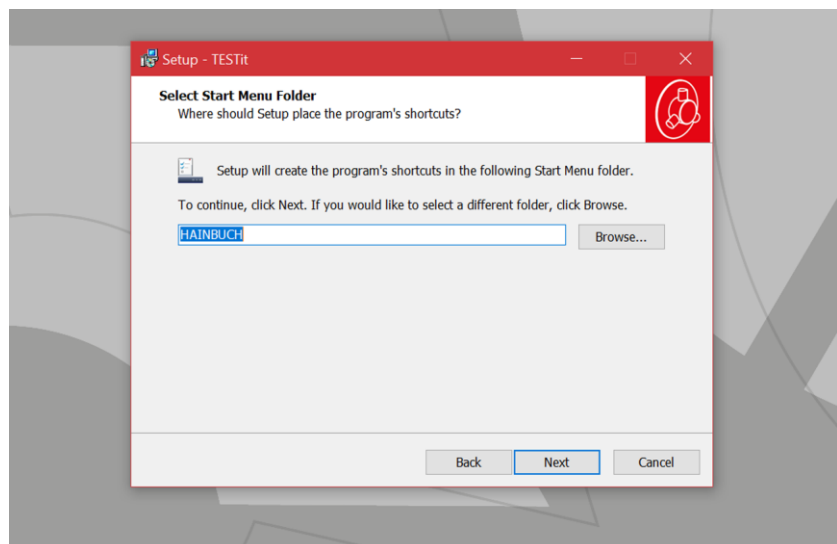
Setup - TESTit

Select Start Menu Folder
Where should Setup place the program's shortcuts?

Setup will create the program's shortcuts in the following Start Menu folder.

To continue, click Next. If you would like to select a different folder, click Browse.

HAINBUCH

Browse...

Back

Next

Cancel